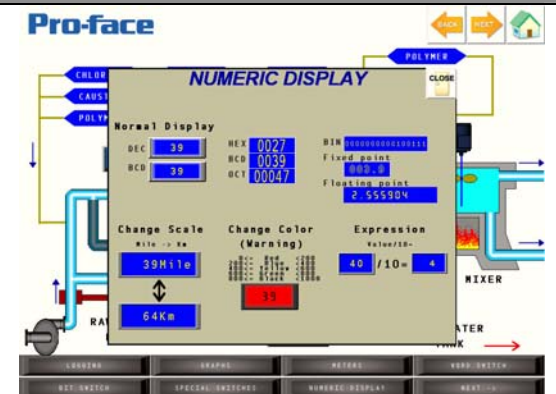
Pro-face

BACK NEXT

POLYMER

CHLOR
CAUST
POLYM

NUMERIC DISPLAY

CLOSE

Normal Display

DEC 39

BCD 39

HEX 0027
BCD 0039
OCT 00047

BIN 0000000000100111
Fixed point
003.9
Floating point
2.555904

Change Scale
Mile -> Km

39Mile

64Km

Change Color
(Warning)

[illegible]

39

Expression
Value/10=

40 /10= 4

MIXER

RA

ATER
TANK

LOGGING
GRAPHS
METERS
WORD SWITCH
BIT SWITCH
SPECIAL SWITCHES
NUMERIC DISPLAY
NEXT